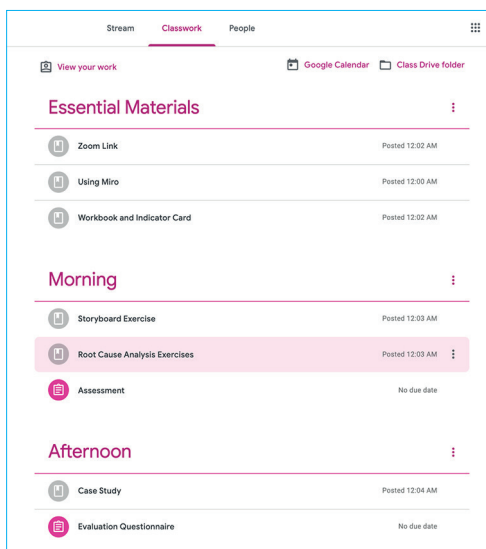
Stream Classwork People

View your work

Google Calendar Class Drive folder

Essential Materials

Zoom Link Posted 12:02 AM

Using Miro Posted 12:00 AM

Workbook and Indicator Card Posted 12:02 AM

Morning

Storyboard Exercise Posted 12:03 AM

Root Cause Analysis Exercises Posted 12:03 AM

Assessment No due date

Afternoon

Case Study Posted 12:04 AM

Evaluation Questionnaire No due date